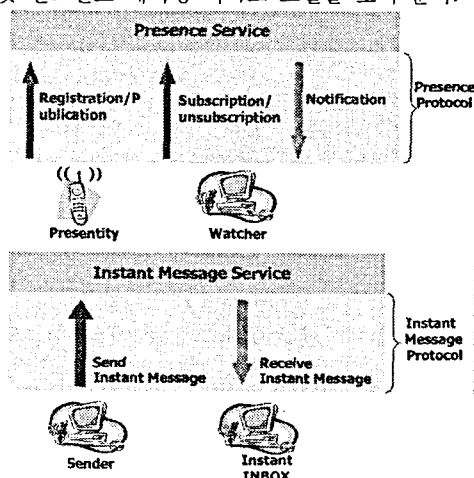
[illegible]

Presence Service

Registration/Publication

Subscription/unsubscription

Notification

Presence Protocol

Presentity

Watcher

Instant Message Service

Send Instant Message

Receive Instant Message

Instant Message Protocol

Sender

Instant INBOX